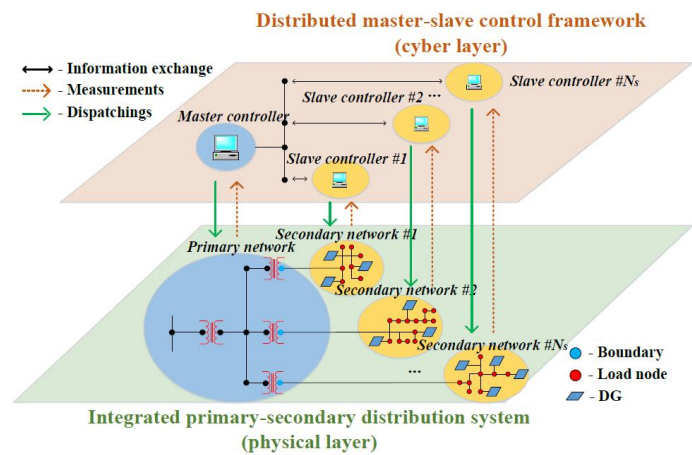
Distributed master-slave control framework
(cyber layer)

- Information exchange
- Measurements
- Dispatchings

Slave controller #$N_s$
Slave controller #2 ···
Master controller
Slave controller #1

Primary network
Secondary network #1
Secondary network #2
Secondary network #$N_s$
···

- Boundary
- Load node
- DG

Integrated primary-secondary distribution system
(physical layer)